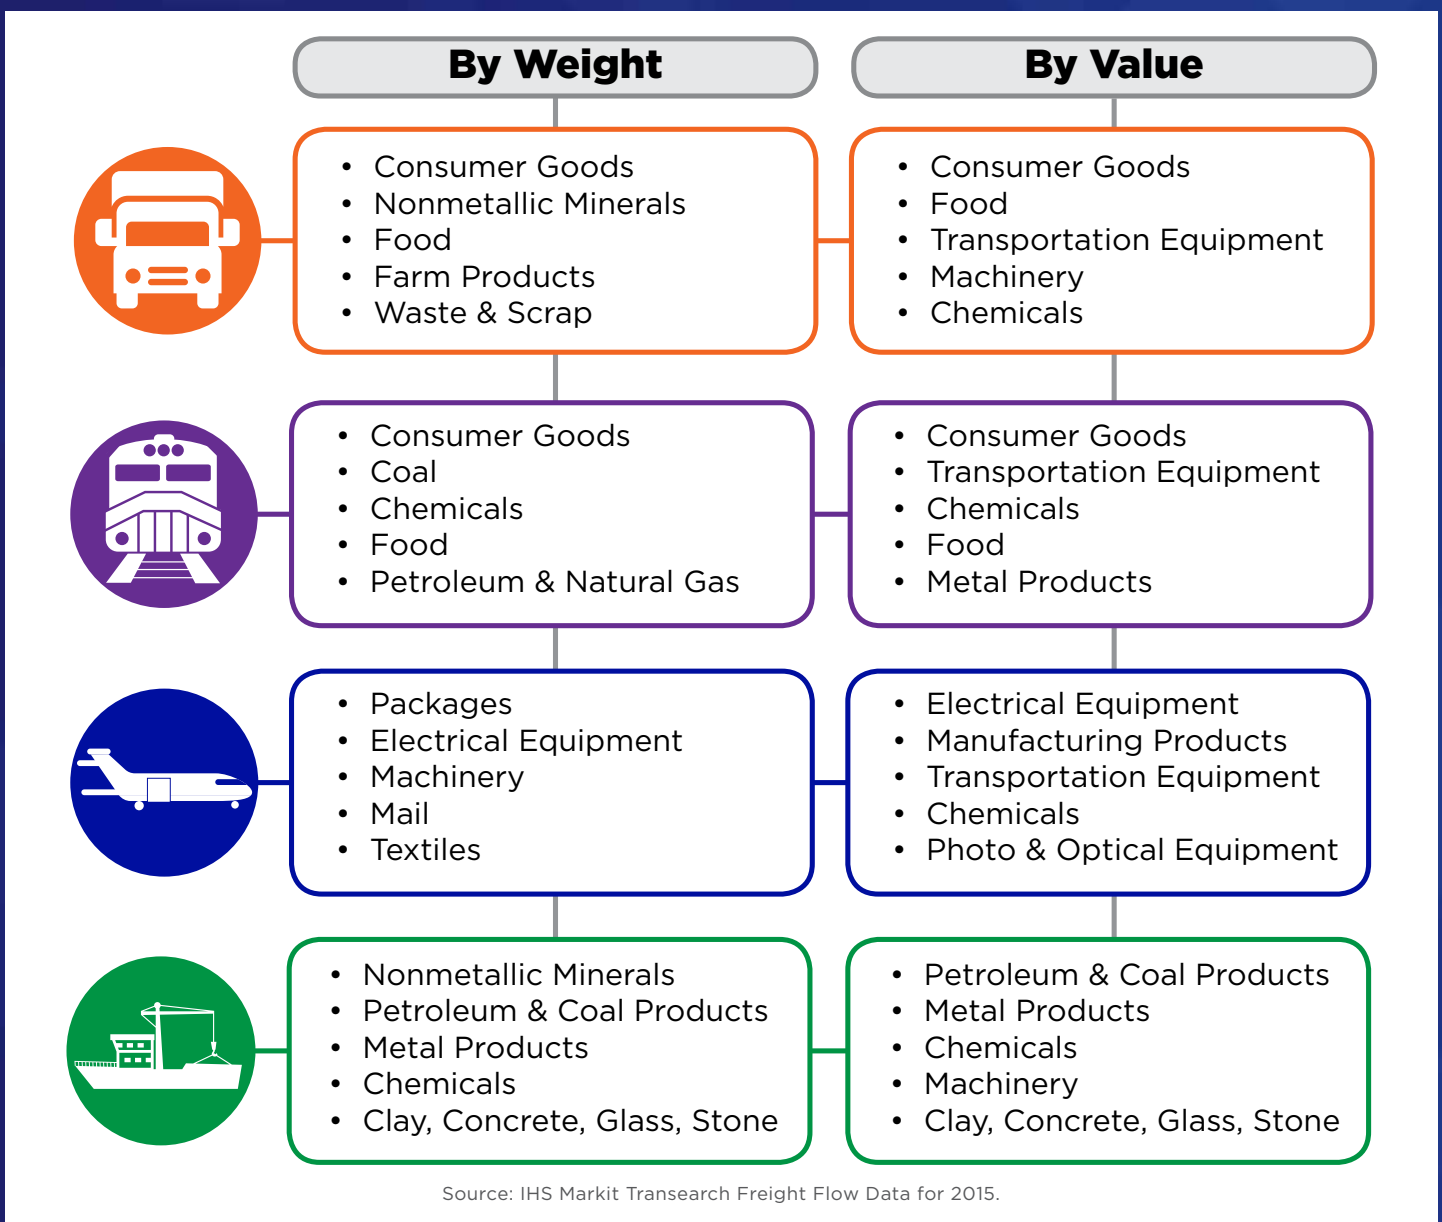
| By Weight | By Value |
|---|---|
| • Consumer Goods<br>• Nonmetallic Minerals<br>• Food<br>• Farm Products<br>• Waste & Scrap | • Consumer Goods<br>• Food<br>• Transportation Equipment<br>• Machinery<br>• Chemicals |
| • Consumer Goods<br>• Coal<br>• Chemicals<br>• Food<br>• Petroleum & Natural Gas | • Consumer Goods<br>• Transportation Equipment<br>• Chemicals<br>• Food<br>• Metal Products |
| • Packages<br>• Electrical Equipment<br>• Machinery<br>• Mail<br>• Textiles | • Electrical Equipment<br>• Manufacturing Products<br>• Transportation Equipment<br>• Chemicals<br>• Photo & Optical Equipment |
| • Nonmetallic Minerals<br>• Petroleum & Coal Products<br>• Metal Products<br>• Chemicals<br>• Clay, Concrete, Glass, Stone | • Petroleum & Coal Products<br>• Metal Products<br>• Chemicals<br>• Machinery<br>• Clay, Concrete, Glass, Stone |

Source: IHS Markit Transearch Freight Flow Data for 2015.